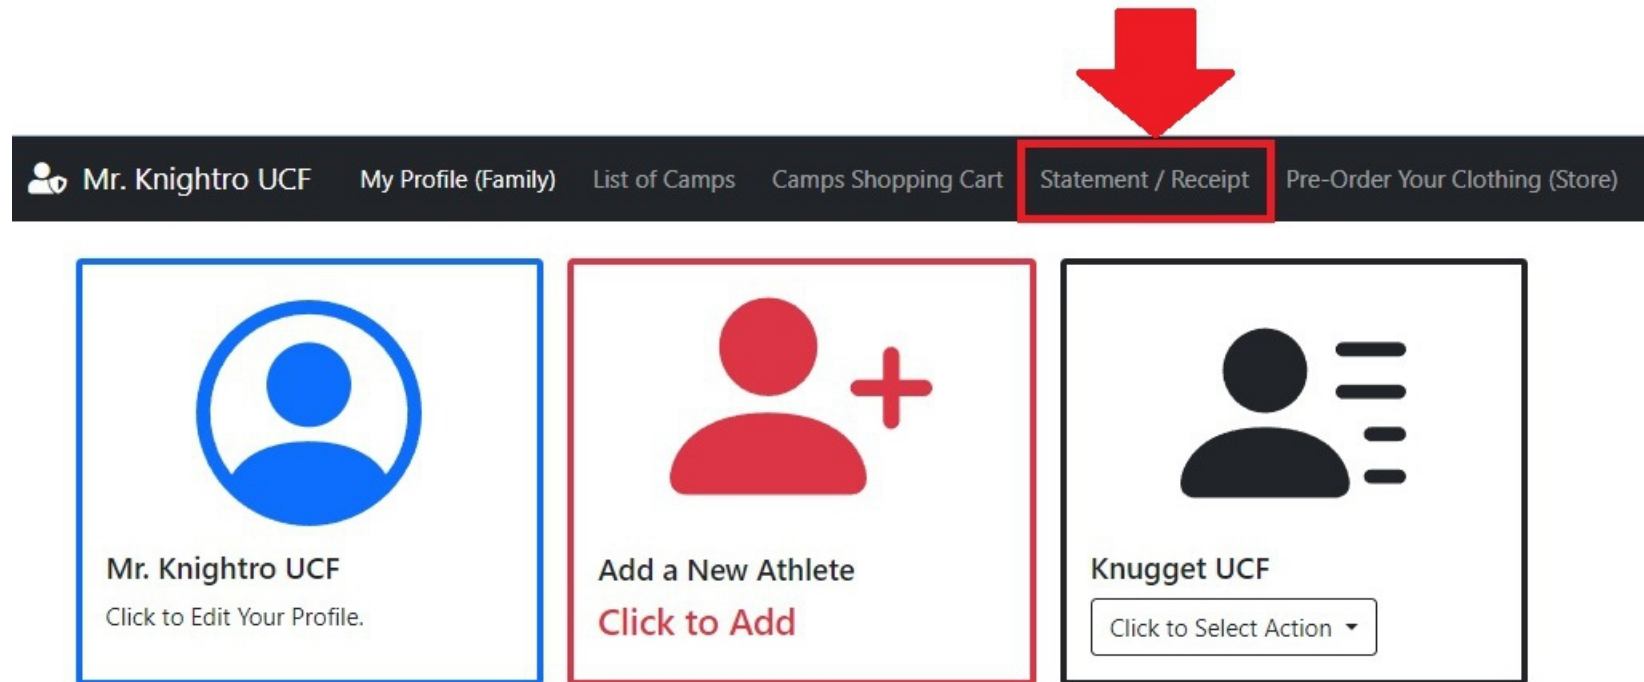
Mr. Knightro UCF My Profile (Family) List of Camps Camps Shopping Cart Statement / Receipt Pre-Order Your Clothing (Store)

Mr. Knightro UCF
Click to Edit Your Profile.

Add a New Athlete
Click to Add

Knugget UCF
Click to Select Action